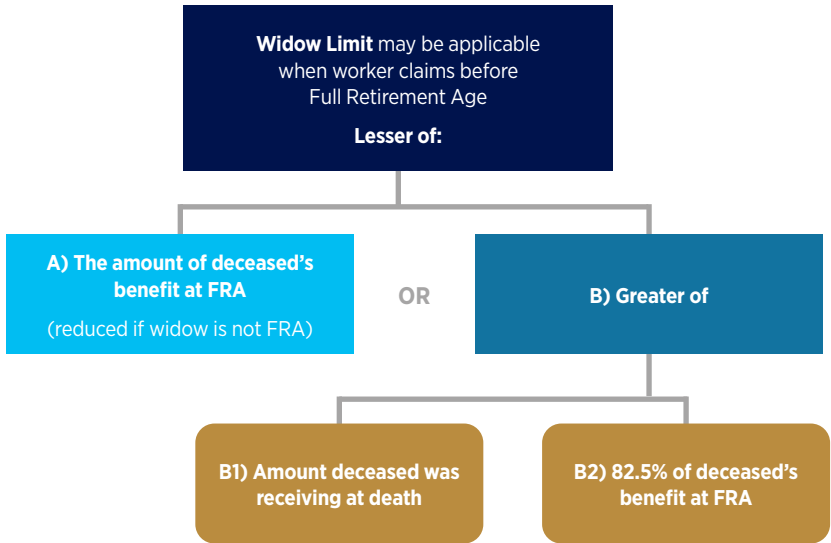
**Widow Limit** may be applicable when worker claims before Full Retirement Age

**Lesser of:**

**A) The amount of deceased's benefit at FRA**

(reduced if widow is not FRA)

OR

**B) Greater of**

**B1) Amount deceased was receiving at death**

**B2) 82.5% of deceased's benefit at FRA**